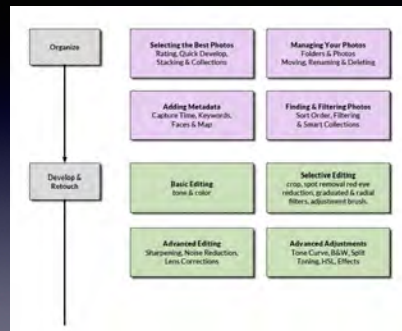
Organize

Selecting the Best Photos
Rating, Quick Develop, Stacking & Collections

Managing Your Photos
Folders & Photos
Moving, Renaming & Deleting

Adding Metadata
Capture Time, Keywords, Faces & Map

Finding & Filtering Photos
Sort Order, Filtering & Smart Collections

Develop & Retouch

Basic Editing
tone & color

Selective Editing
crop, spot removal red eye reduction, graduated & radial filters, adjustment brush.

Advanced Editing
Sharpening, Noise Reduction, Lens Corrections

Advanced Adjustments
Tone Curve, B&W, Split Toning, HSL, Effects